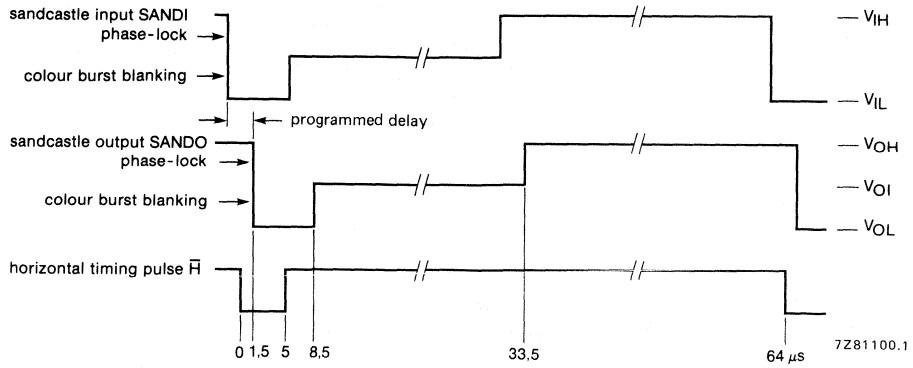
sandcastle input SANDI
phase-lock
colour burst blanking
programmed delay
sandcastle output SANDO
phase-lock
colour burst blanking
horizontal timing pulse $\overline{H}$

$V_{IH}$
$V_{IL}$
$V_{OH}$
$V_{OI}$
$V_{OL}$

0
1,5
5
8,5
33,5
64 $\mu s$

7Z81100.1